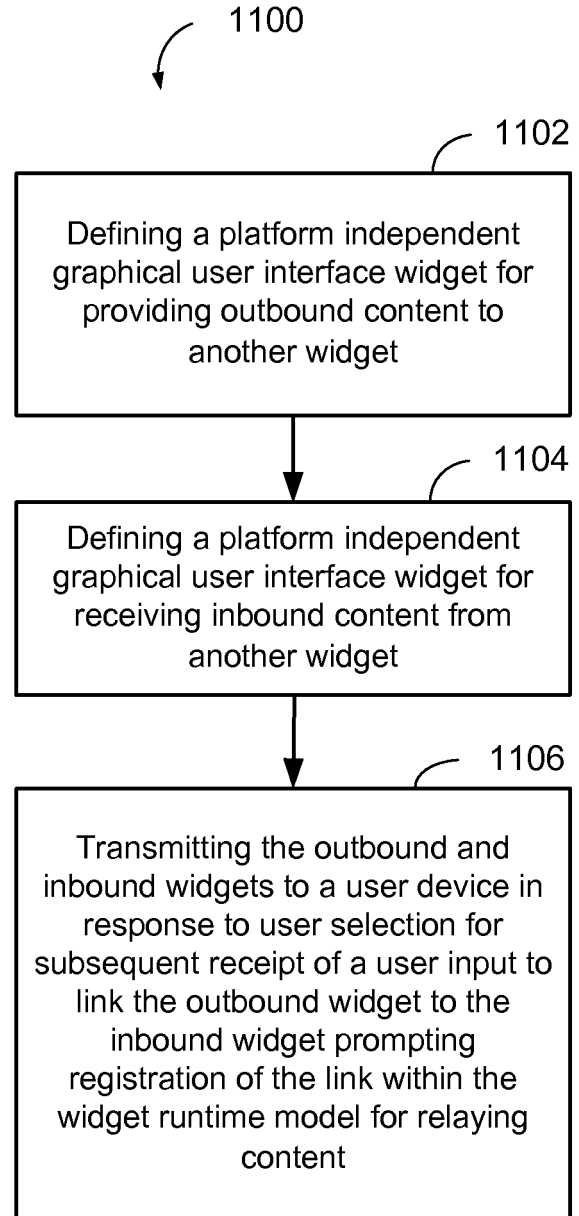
1100

1102

Defining a platform independent graphical user interface widget for providing outbound content to another widget

1104

Defining a platform independent graphical user interface widget for receiving inbound content from another widget

1106

Transmitting the outbound and inbound widgets to a user device in response to user selection for subsequent receipt of a user input to link the outbound widget to the inbound widget prompting registration of the link within the widget runtime model for relaying content